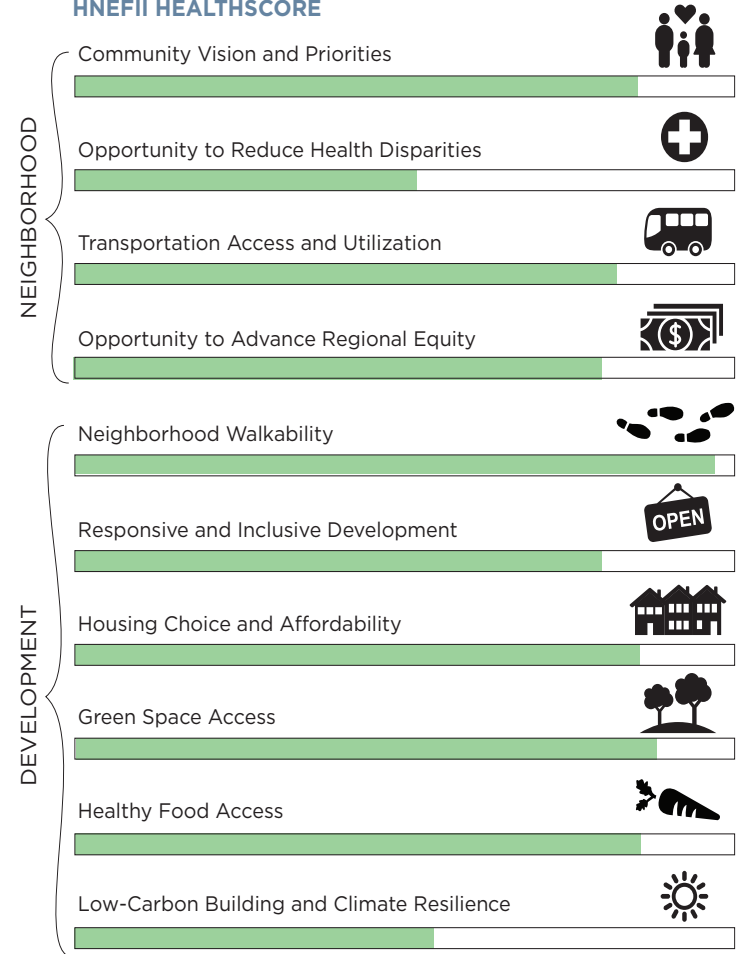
HNEFII HEALTHSCORE

NEIGHBORHOOD

Community Vision and Priorities

Opportunity to Reduce Health Disparities

Transportation Access and Utilization

$

Opportunity to Advance Regional Equity

DEVELOPMENT

Neighborhood Walkability

OPEN

Responsive and Inclusive Development

Housing Choice and Affordability

Green Space Access

Healthy Food Access

Low-Carbon Building and Climate Resilience